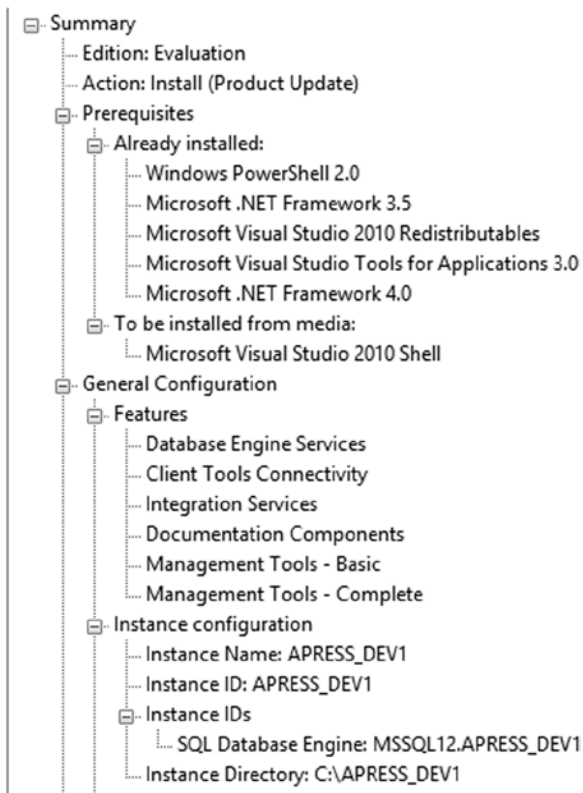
Summary
Edition: Evaluation
Action: Install (Product Update)
Prerequisites
Already installed:
Windows PowerShell 2.0
Microsoft .NET Framework 3.5
Microsoft Visual Studio 2010 Redistributables
Microsoft Visual Studio Tools for Applications 3.0
Microsoft .NET Framework 4.0
To be installed from media:
Microsoft Visual Studio 2010 Shell
General Configuration
Features
Database Engine Services
Client Tools Connectivity
Integration Services
Documentation Components
Management Tools - Basic
Management Tools - Complete
Instance configuration
Instance Name: APRESS_DEV1
Instance ID: APRESS_DEV1
Instance IDs
SQL Database Engine: MSSQL12.APRESS_DEV1
Instance Directory: C:\APRESS_DEV1